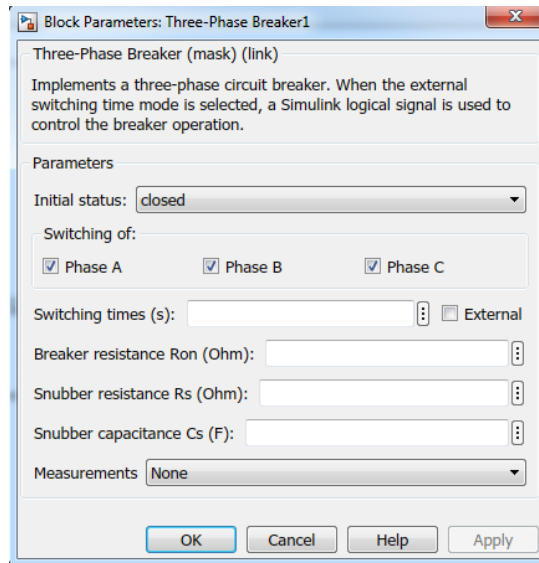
Block Parameters: Three-Phase Breaker1

Three-Phase Breaker (mask) (link)

Implements a three-phase circuit breaker. When the external switching time mode is selected, a Simulink logical signal is used to control the breaker operation.

Parameters

Initial status: closed

Switching of:

Phase A

Phase B

Phase C

Switching times (s):

External

Breaker resistance Ron (Ohm):

Snubber resistance Rs (Ohm):

Snubber capacitance Cs (F):

Measurements None

OK

Cancel

Help

Apply